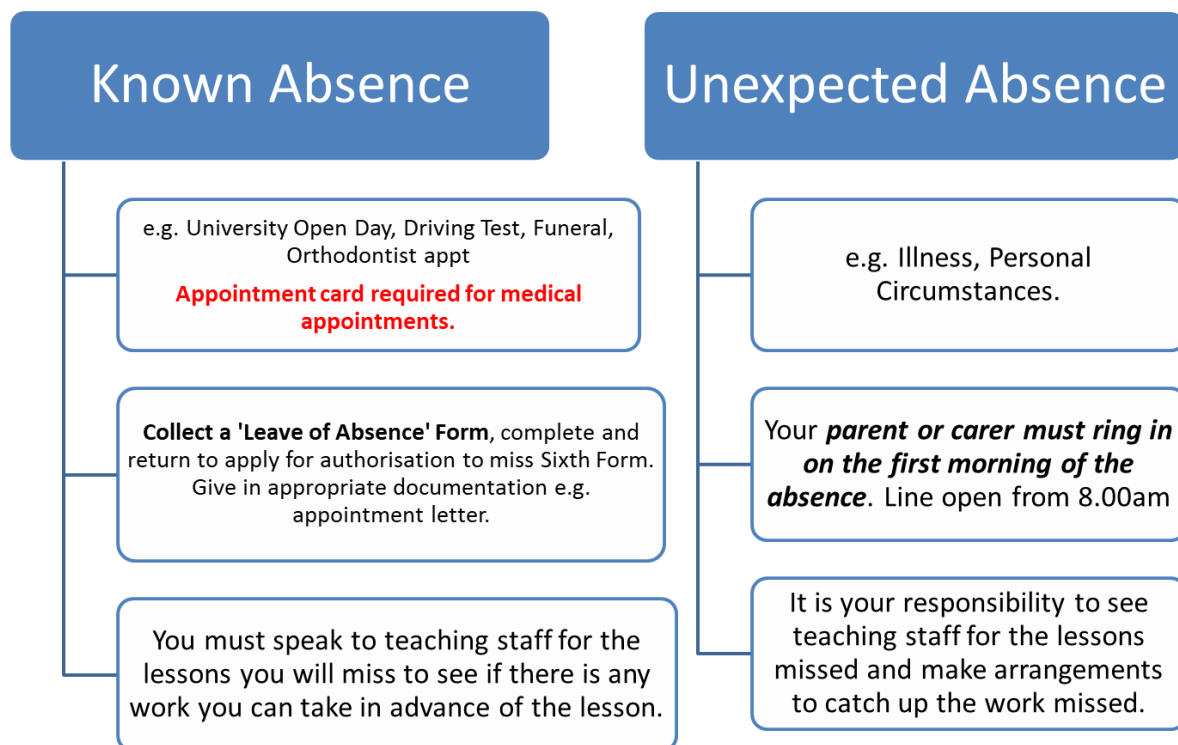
Known Absence

e.g. University Open Day, Driving Test, Funeral, Orthodontist appt

Appointment card required for medical appointments.

Collect a 'Leave of Absence' Form, complete and return to apply for authorisation to miss Sixth Form. Give in appropriate documentation e.g. appointment letter.

You must speak to teaching staff for the lessons you will miss to see if there is any work you can take in advance of the lesson.

Unexpected Absence

e.g. Illness, Personal Circumstances.

Your parent or carer must ring in on the first morning of the absence. Line open from 8.00am

It is your responsibility to see teaching staff for the lessons missed and make arrangements to catch up the work missed.